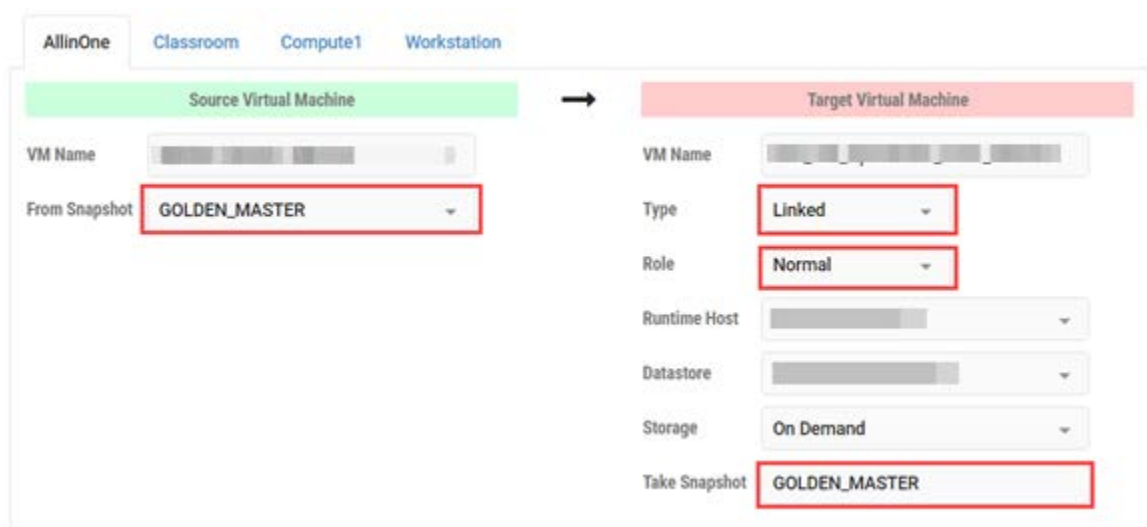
AllinOne Classroom Compute1 Workstation

Source Virtual Machine

VM Name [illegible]

From Snapshot GOLDEN_MASTER

Target Virtual Machine

VM Name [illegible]

Type Linked

Role Normal

Runtime Host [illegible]

Datastore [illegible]

Storage On Demand

Take Snapshot GOLDEN_MASTER